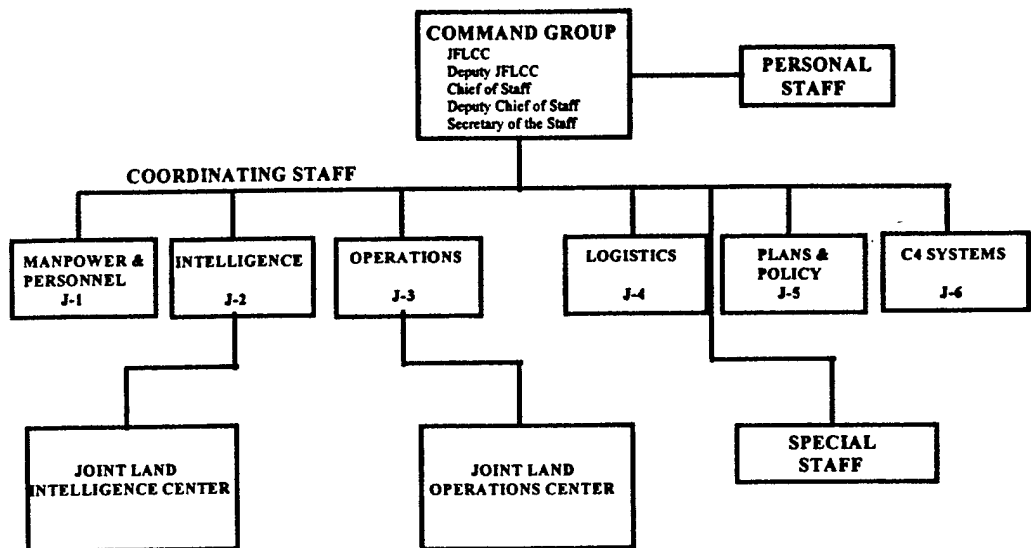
COMMAND GROUP
JFLCC
Deputy JFLCC
Chief of Staff
Deputy Chief of Staff
Secretary of the Staff

PERSONAL STAFF

COORDINATING STAFF

MANPOWER & PERSONNEL J-1

INTELLIGENCE J-2

OPERATIONS J-3

LOGISTICS J-4

PLANS & POLICY J-5

C4 SYSTEMS J-6

JOINT LAND INTELLIGENCE CENTER

JOINT LAND OPERATIONS CENTER

SPECIAL STAFF